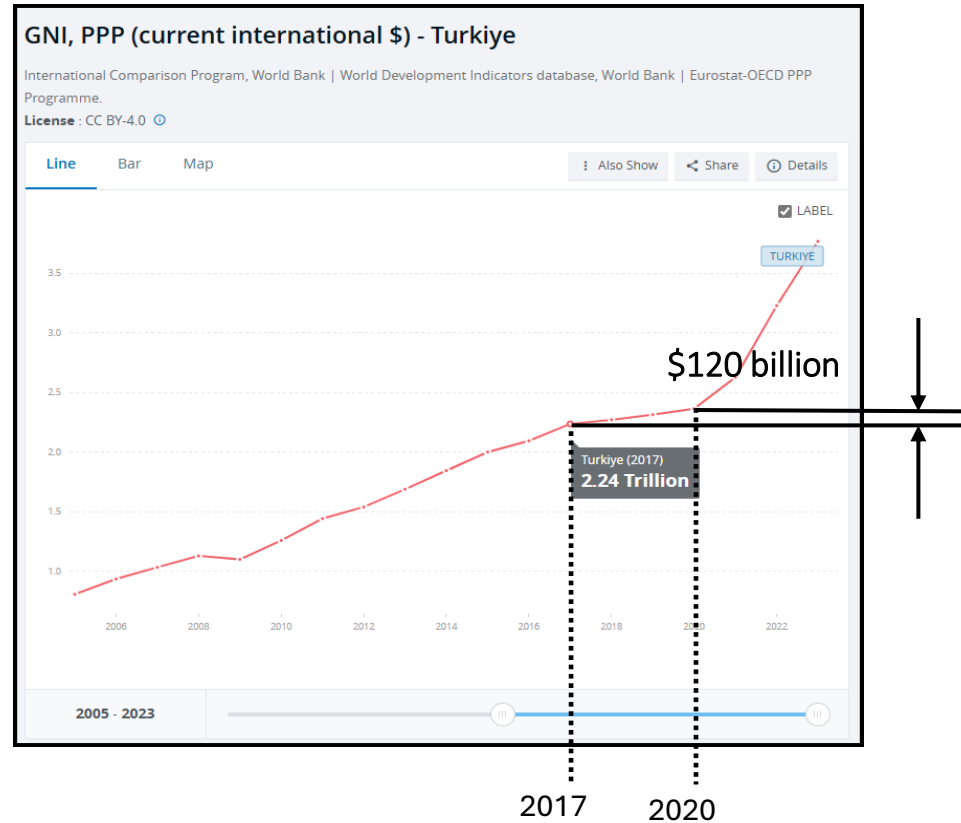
GNI, PPP (current international $) - Turkiye

International Comparison Program, World Bank | World Development Indicators database, World Bank | Eurostat-OECD PPP Programme.

License : CC BY-4.0

Line Bar Map

Also Show Share Details

LABEL

TURKIYE

3.5
3.0
2.5
2.0
1.5
1.0

2006 2008 2010 2012 2014 2016 2018 2020 2022

Turkiye (2017)
2.24 Trillion

$120 billion

2005 - 2023

2017 2020